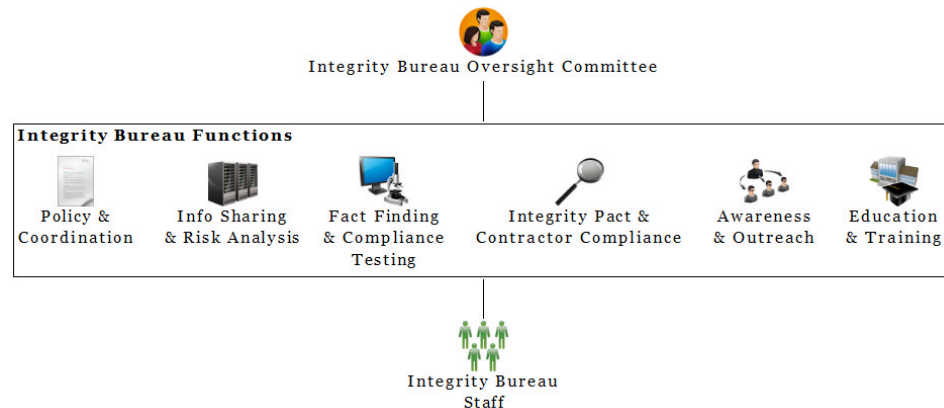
Integrity Bureau Oversight Committee

Integrity Bureau Functions

Policy & Coordination

Info Sharing & Risk Analysis

Fact Finding & Compliance Testing

Integrity Pact & Contractor Compliance

Awareness & Outreach

Education & Training

Integrity Bureau Staff